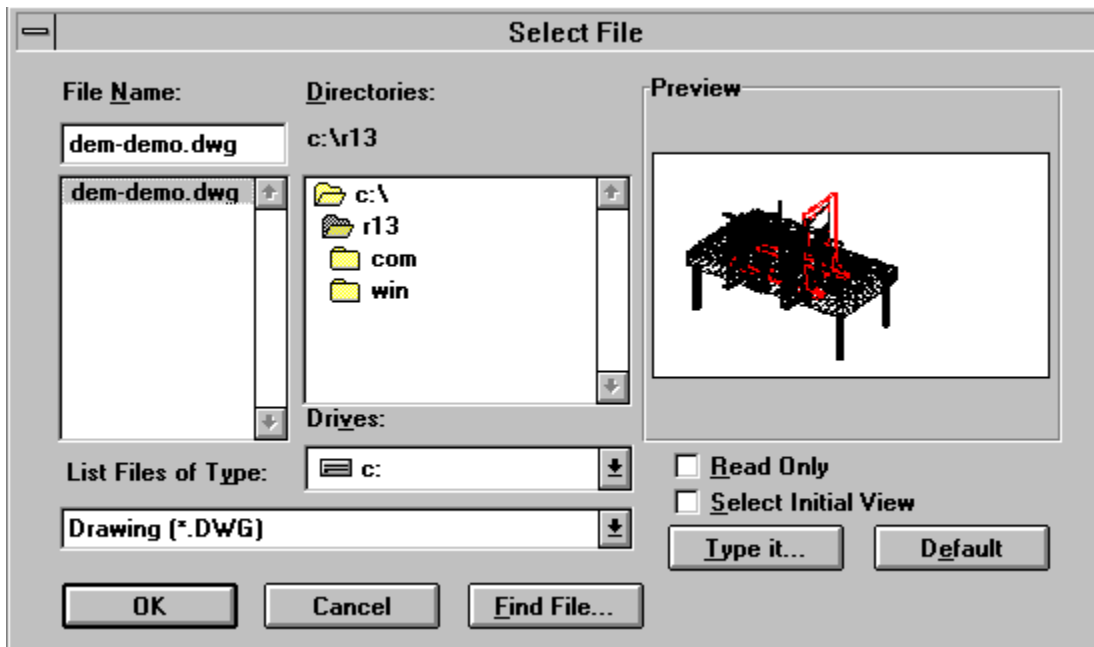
Select File

File Name:

dem-demo.dwg

dem-demo.dwg

Directories:

c:\r13

c:\
r13
com
win

Drives:

c:

List Files of Type:

Drawing (*.DWG)

Preview

Read Only

Select Initial View

Type it...

Default

OK

Cancel

Find File...